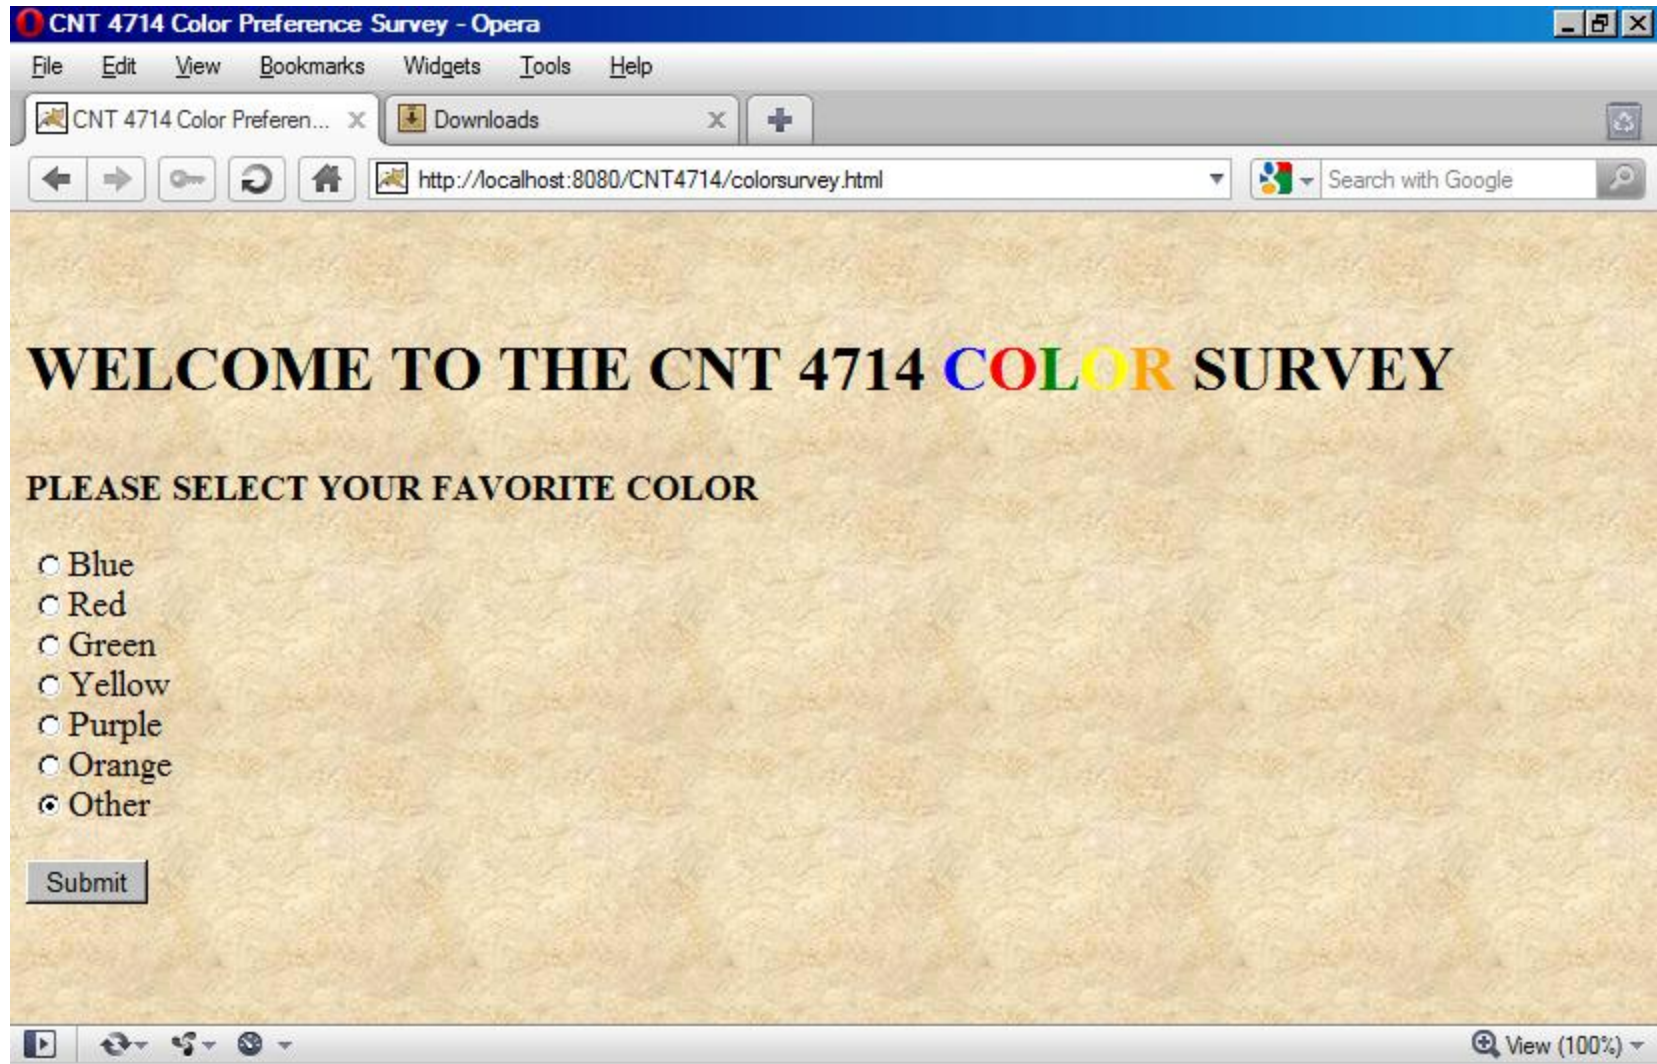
CNT 4714 Color Preference Survey - Opera

File Edit View Bookmarks Widgets Tools Help

CNT 4714 Color Preferen... Downloads

http://localhost:8080/CNT4714/colorsurvey.html

Search with Google

WELCOME TO THE CNT 4714 COLOR SURVEY

PLEASE SELECT YOUR FAVORITE COLOR

Blue
Red
Green
Yellow
Purple
Orange
Other

Submit

View (100%)